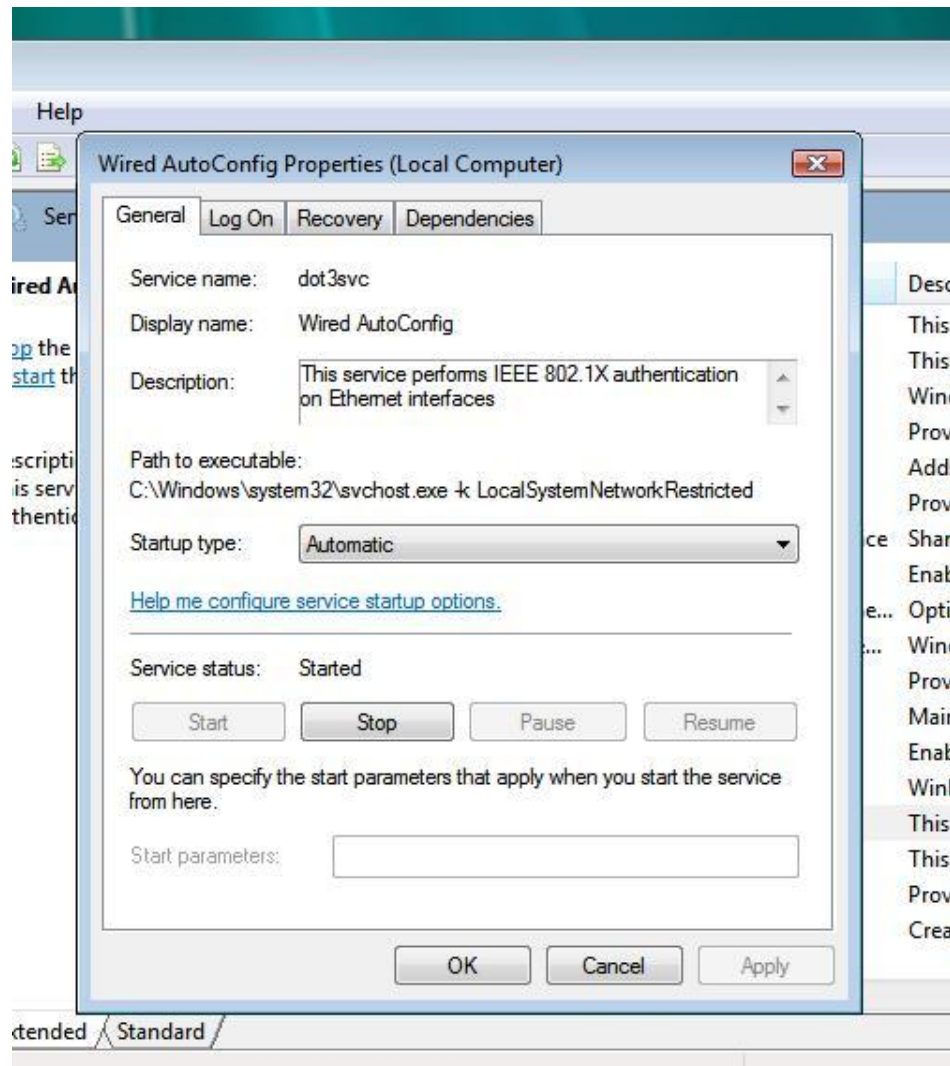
Help

Ser

ired A

op the
start th

escripti
is serv
thentic

Wired AutoConfig Properties (Local Computer)

General | Log On | Recovery | Dependencies

Service name: dot3svc

Display name: Wired AutoConfig

Description: This service performs IEEE 802.1X authentication on Ethernet interfaces

Path to executable:
C:\Windows\system32\svchost.exe -k LocalSystemNetworkRestricted

Startup type: Automatic

Help me configure service startup options.

Service status: Started

Start | Stop | Pause | Resume

You can specify the start parameters that apply when you start the service from here.

Start parameters:

OK | Cancel | Apply

Desc
This
This
Wind
Prov
Add
Prov
ce Shar
Enab
e... Opti
... Wind
Prov
Mair
Enab
Winl
This
This
Prov
Crea

xtended | Standard